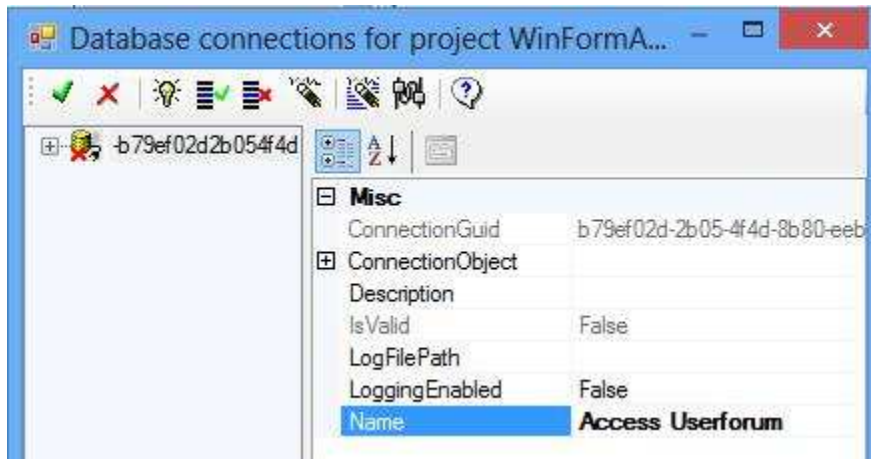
Database connections for project WinFormA...

b79ef02d2b054f4d

Misc

| | |
|---|---|
| ConnectionGuid | b79ef02d-2b05-4f4d-8b80-eeb |
| ConnectionObject | |
| Description | |
| IsValid | False |
| LogFilePath | |
| LoggingEnabled | False |
| Name | Access Userforum |